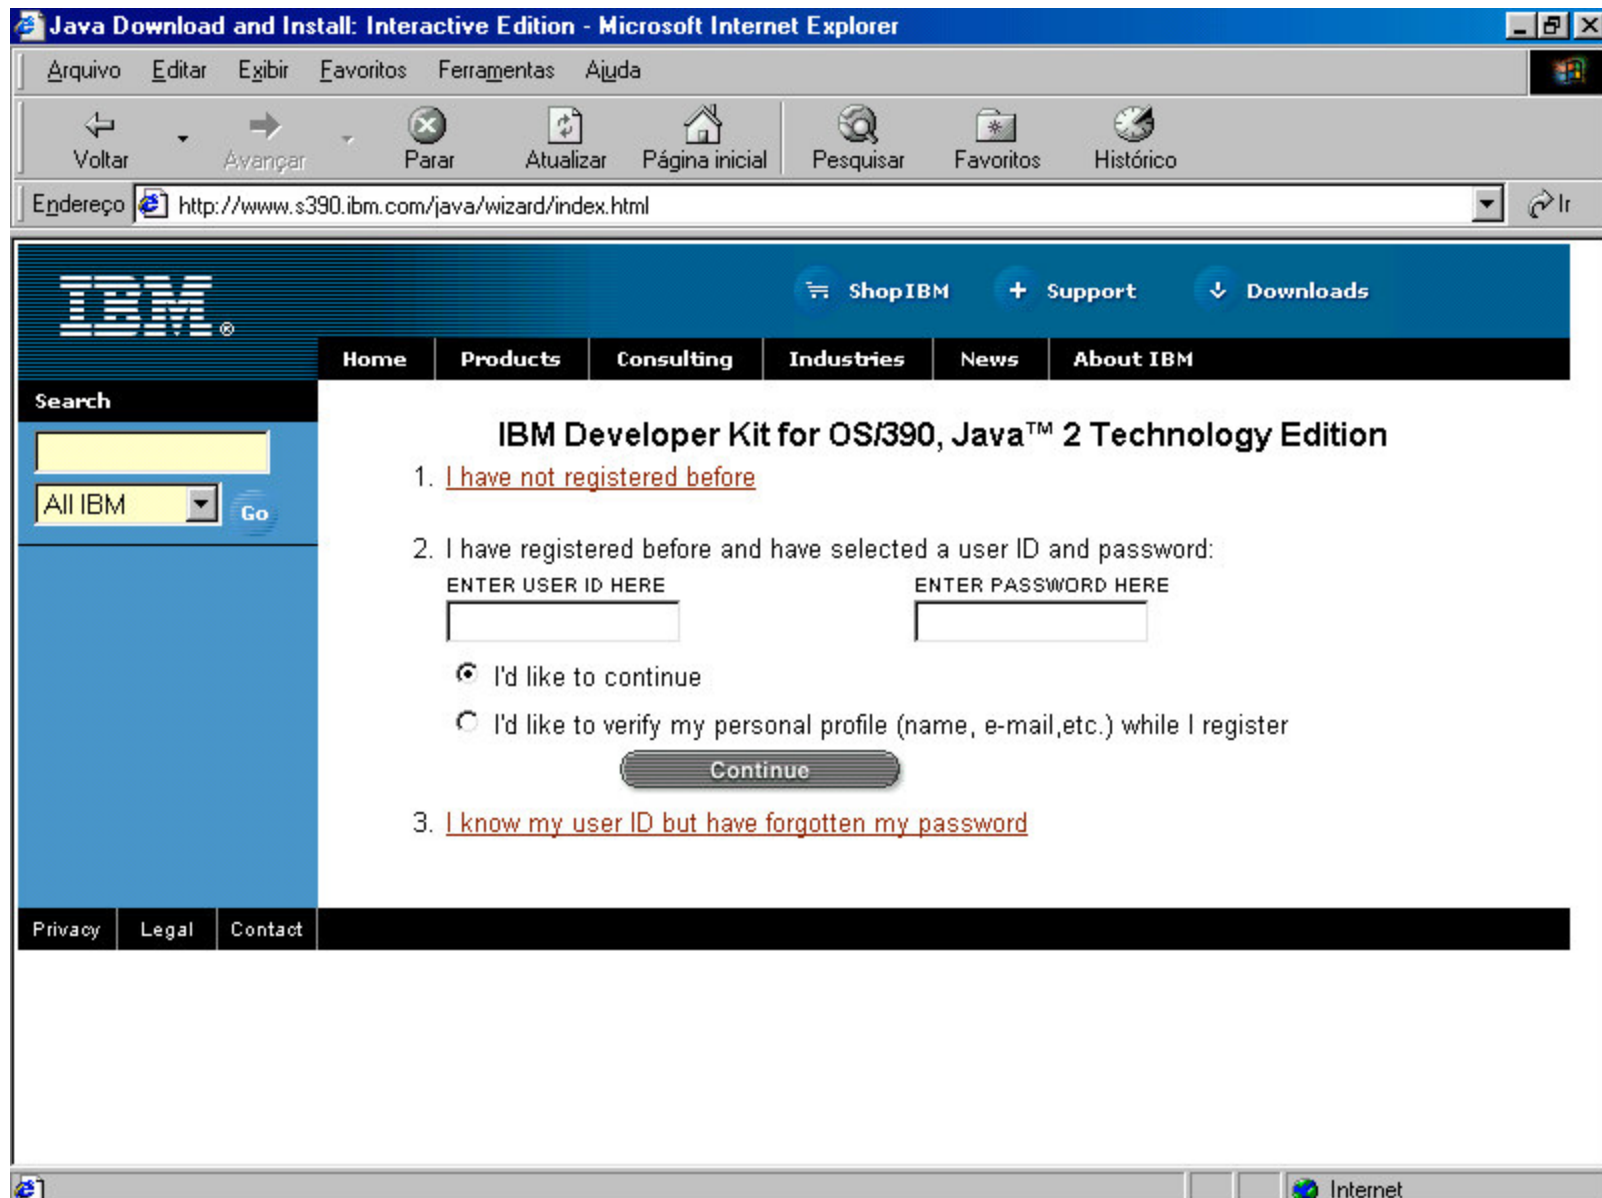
Java Download and Install: Interactive Edition - Microsoft Internet Explorer

Arquivo Editar Exibir Favoritos Ferramentas Ajuda

Voltar Avançar Parar Atualizar Página inicial Pesquisar Favoritos Histórico

Endereço http://www.s390.ibm.com/java/wizard/index.html Ir

IBM®

ShopIBM Support Downloads

Home Products Consulting Industries News About IBM

Search

All IBM Go

IBM Developer Kit for OS/390, Java™ 2 Technology Edition

1. I have not registered before

2. I have registered before and have selected a user ID and password:

ENTER USER ID HERE

ENTER PASSWORD HERE

I'd like to continue

I'd like to verify my personal profile (name, e-mail,etc.) while I register

Continue

3. I know my user ID but have forgotten my password

Privacy Legal Contact

Internet